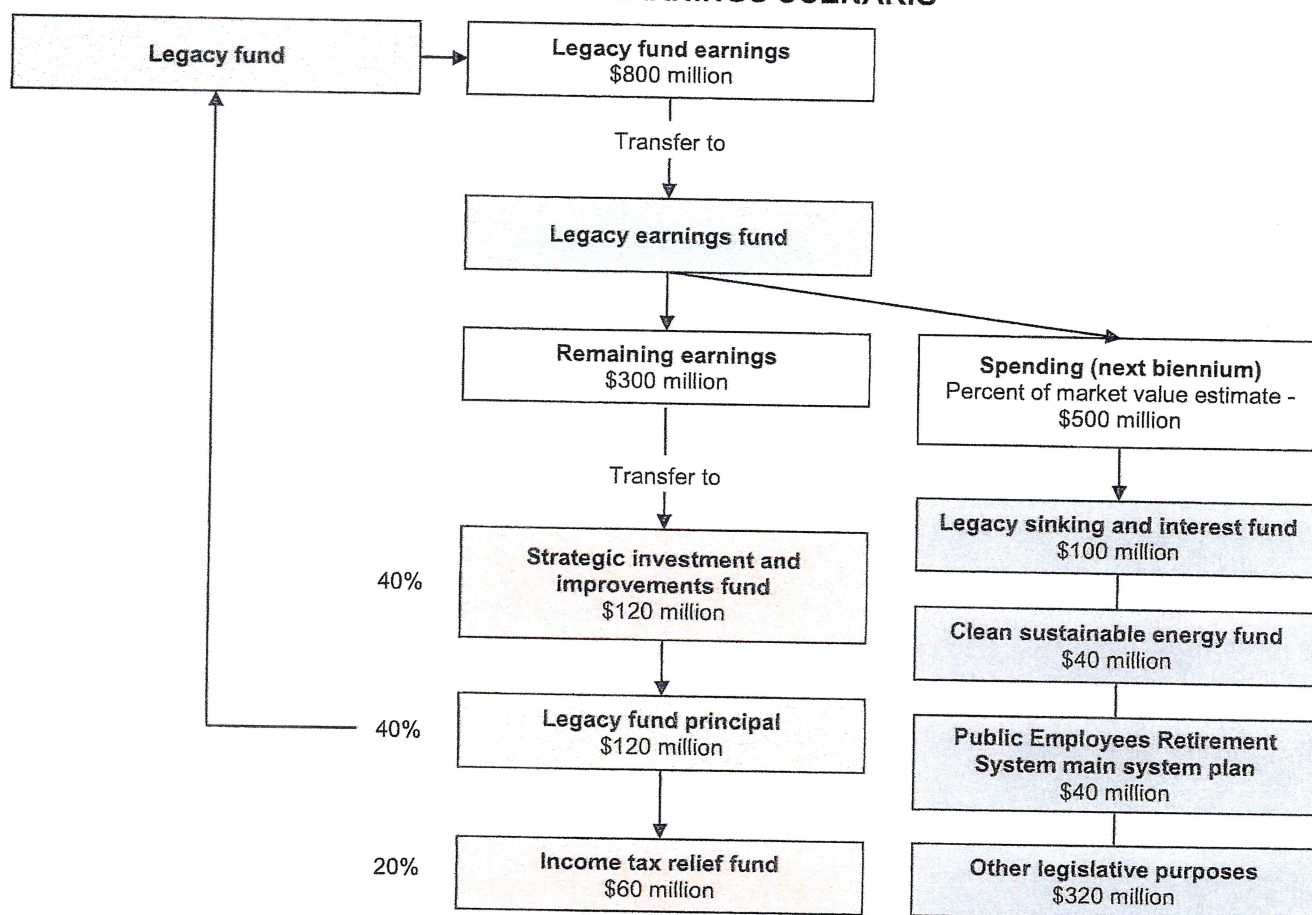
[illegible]

Legacy fund

Legacy fund earnings
\$800 million

Transfer to

Legacy earnings fund

Remaining earnings
\$300 million

Transfer to

40%

Strategic investment and improvements fund
\$120 million

40%

Legacy fund principal
\$120 million

20%

Income tax relief fund
\$60 million

Spending (next biennium)
Percent of market value estimate - \$500 million

Legacy sinking and interest fund
\$100 million

Clean sustainable energy fund
\$40 million

Public Employees Retirement System main system plan
\$40 million

Other legislative purposes
\$320 million